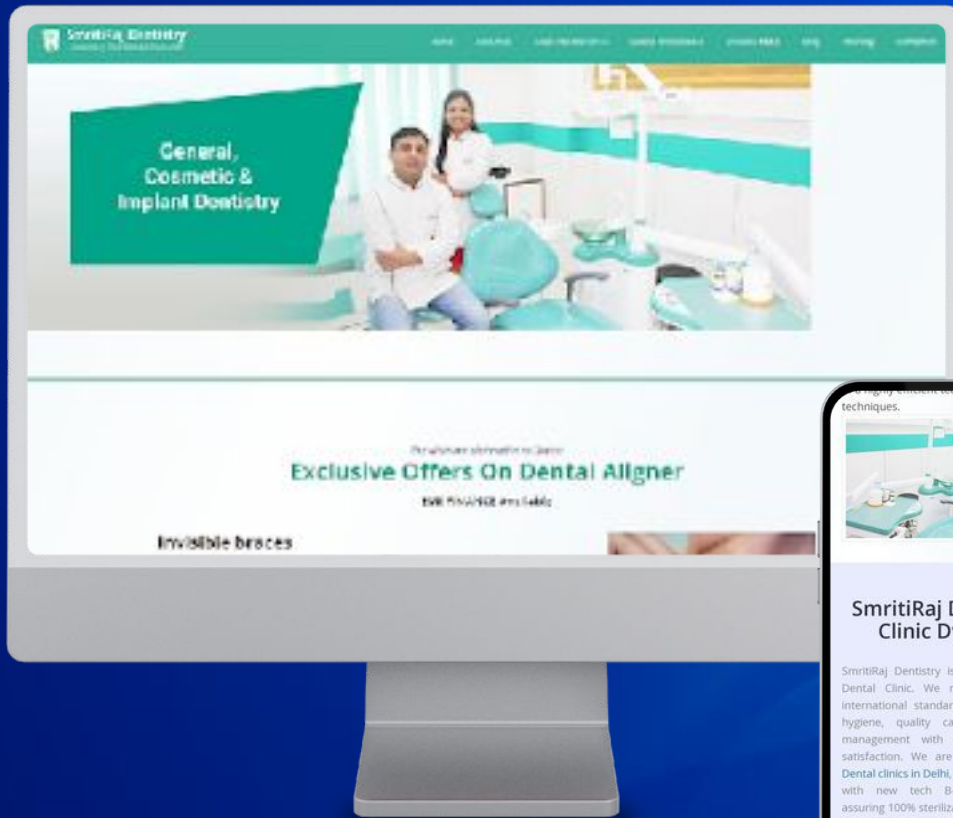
SmritiRaj Dentistry

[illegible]

General, Cosmetic & Implant Dentistry

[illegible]

Exclusive Offers On Dental Aligner

EMI FINANCE Available

Invisible braces

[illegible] techniques.

SmritiRaj D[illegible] Clinic D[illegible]

SmritiRaj Dentistry is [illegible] Dental Clinic. We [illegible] international standar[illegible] hygiene, quality ca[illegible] management with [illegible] satisfaction. We are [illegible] Dental clinics in Delhi, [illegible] with new tech B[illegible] assuring 100% sterili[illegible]